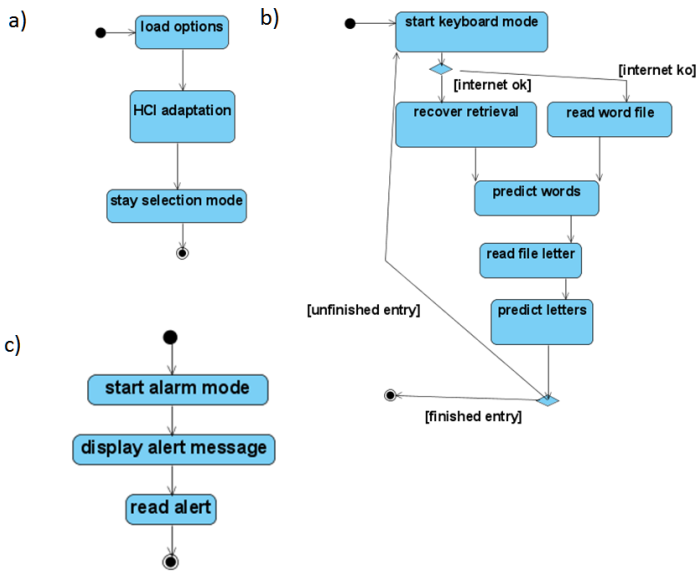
a)

load options

HCI adaptation

stay selection mode

b)

start keyboard mode

[internet ok]

[internet ko]

recover retrieval

read word file

predict words

read file letter

predict letters

[unfinished entry]

[finished entry]

c)

start alarm mode

display alert message

read alert